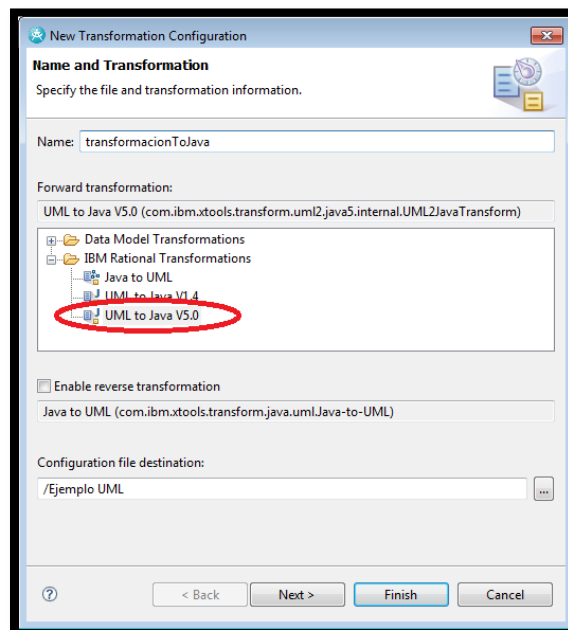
New Transformation Configuration

Name and Transformation

Specify the file and transformation information.

Name: transformacionToJava

Forward transformation:

UML to Java V5.0 (com.ibm.xtools.transform.uml2.java5.internal.UML2JavaTransform)

Data Model Transformations
IBM Rational Transformations
Java to UML
UML to Java V1.4
UML to Java V5.0

Enable reverse transformation

Java to UML (com.ibm.xtools.transform.java.uml.Java-to-UML)

Configuration file destination:

/Ejemplo UML

...

?

< Back

Next >

Finish

Cancel